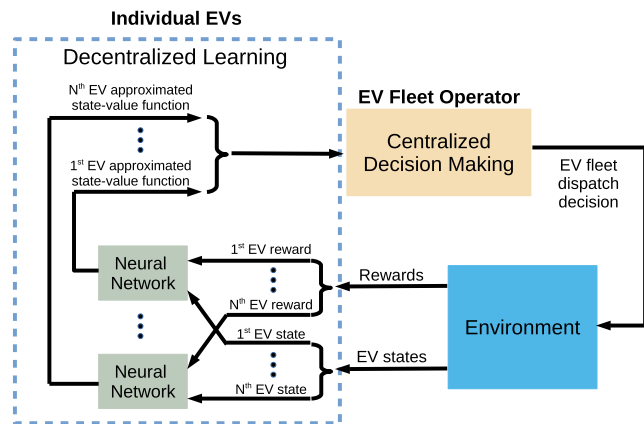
Individual EVs

Decentralized Learning

N$^{th}$ EV approximated state-value function

1$^{st}$ EV approximated state-value function

EV Fleet Operator

Centralized Decision Making

EV fleet dispatch decision

Neural Network

1$^{st}$ EV reward

N$^{th}$ EV reward

Rewards

Environment

Neural Network

1$^{st}$ EV state

N$^{th}$ EV state

EV states